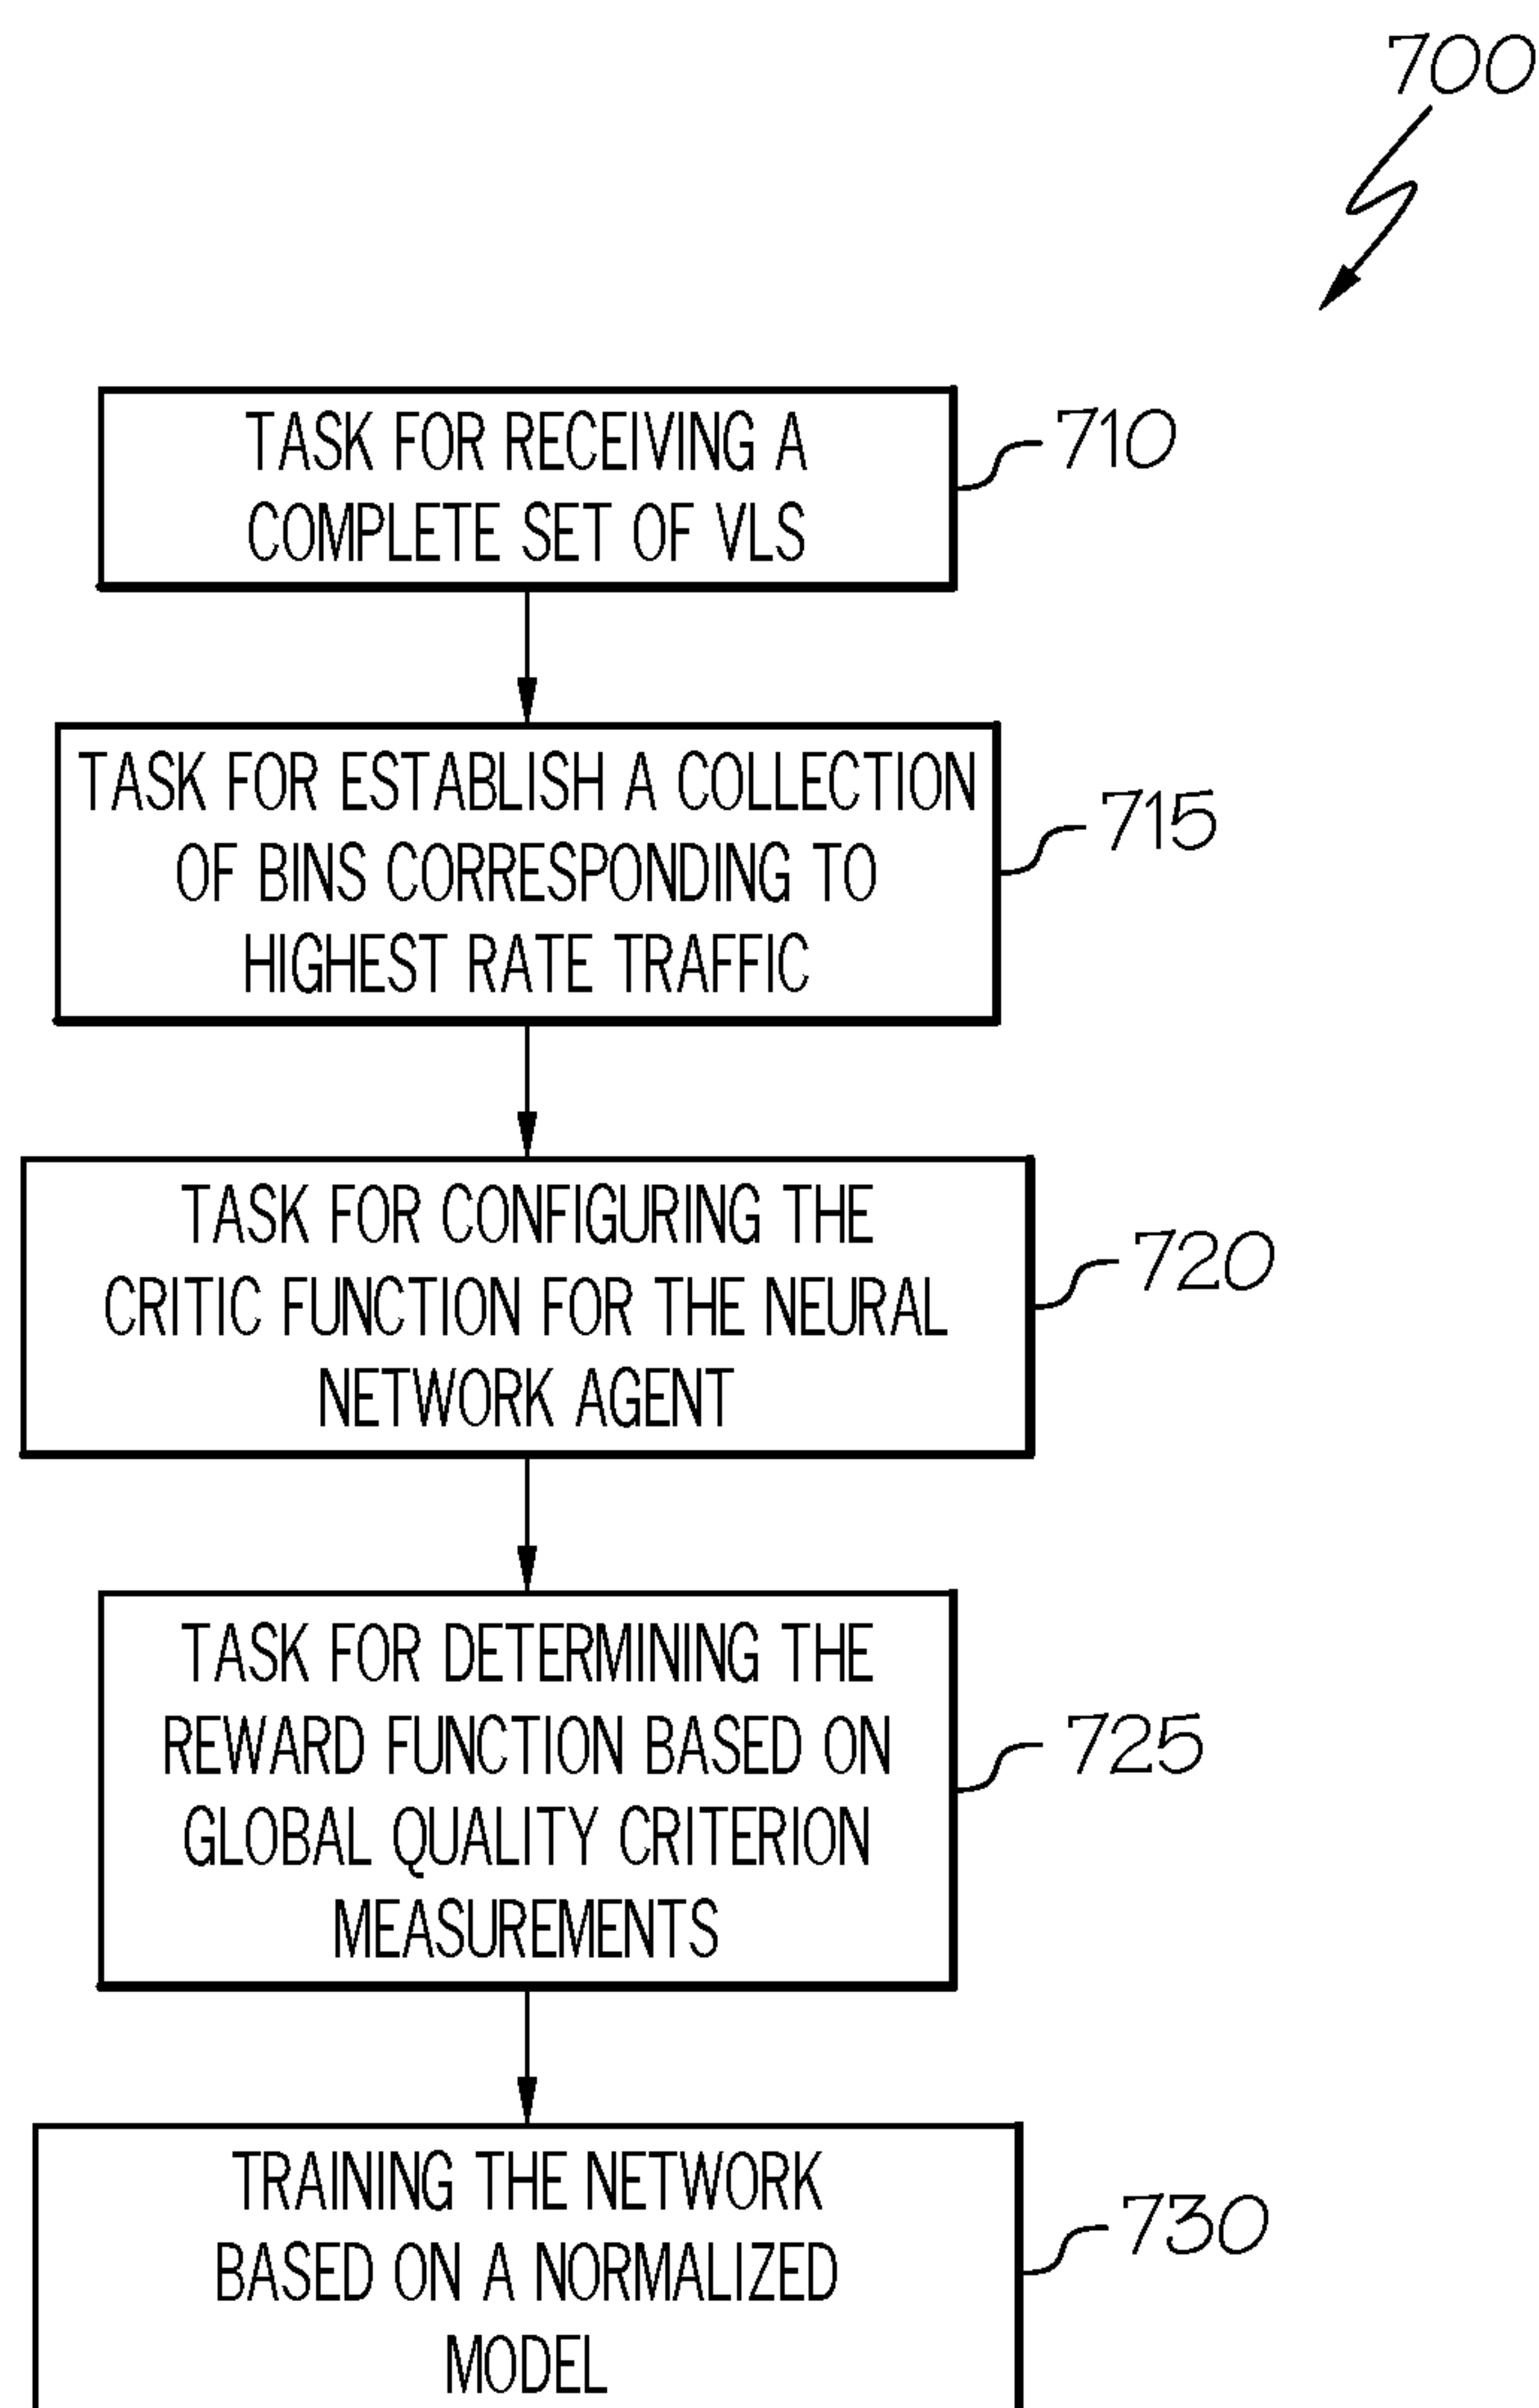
700

TASK FOR RECEIVING A COMPLETE SET OF VLS

710

TASK FOR ESTABLISH A COLLECTION OF BINS CORRESPONDING TO HIGHEST RATE TRAFFIC

715

TASK FOR CONFIGURING THE CRITIC FUNCTION FOR THE NEURAL NETWORK AGENT

720

TASK FOR DETERMINING THE REWARD FUNCTION BASED ON GLOBAL QUALITY CRITERION MEASUREMENTS

725

TRAINING THE NETWORK BASED ON A NORMALIZED MODEL

730